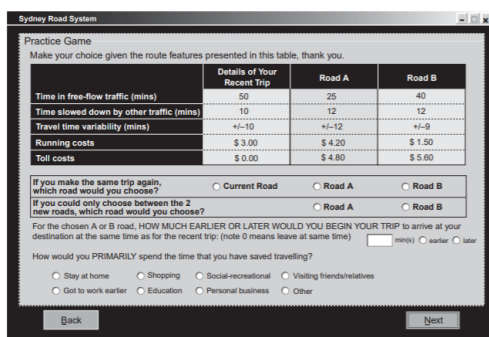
Sydney Road System

Practice Game

Make your choice given the route features presented in this table, thank you.

| | Details of Your Recent Trip | Road A | Road B |
|---|---|---|---|
| Time in free-flow traffic (mins) | 50 | 25 | 40 |
| Time slowed down by other traffic (mins) | 10 | 12 | 12 |
| Travel time variability (mins) | +/–10 | +/–12 | +/–9 |
| Running costs | \$ 3.00 | \$ 4.20 | \$ 1.50 |
| Toll costs | \$ 0.00 | \$ 4.80 | \$ 5.60 |

| | | | |
|---|---|---|---|
| If you make the same trip again, which road would you choose? | Current Road | Road A | Road B |
| If you could only choose between the 2 new roads, which road would you choose? | | Road A | Road B |

For the chosen A or B road, HOW MUCH EARLIER OR LATER WOULD YOU BEGIN YOUR TRIP to arrive at your destination at the same time as for the recent trip: (note 0 means leave at same time) min(s) earlier later

How would you PRIMARILY spend the time that you have saved travelling?

Stay at home Shopping Social-recreational Visiting friends/relatives

Got to work earlier Education Personal business Other

Back

Next